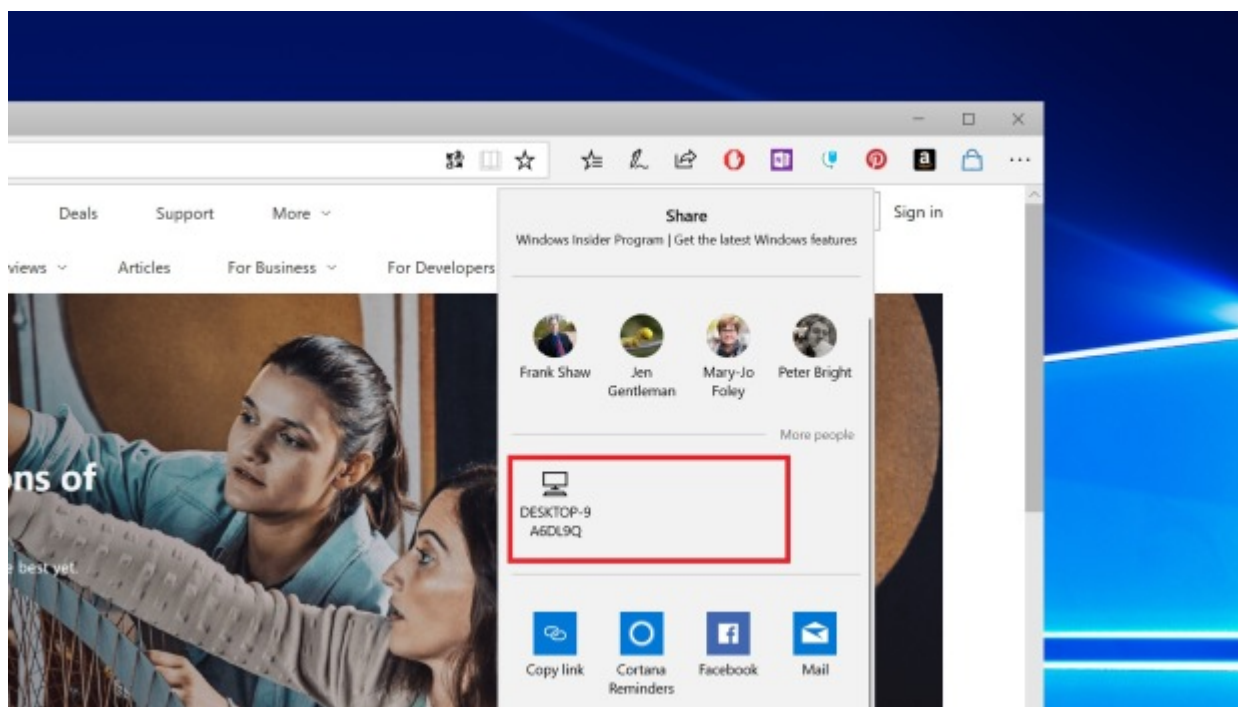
Deals Support More

views Articles For Business For Developers

Sign in

ns of

e best yet.

Share

Windows Insider Program | Get the latest Windows features

Frank Shaw
Jen Gentleman
Mary-Jo Foley
Peter Bright

More people

DESKTOP-9A6DL9Q

Copy link
Cortana Reminders
Facebook
Mail